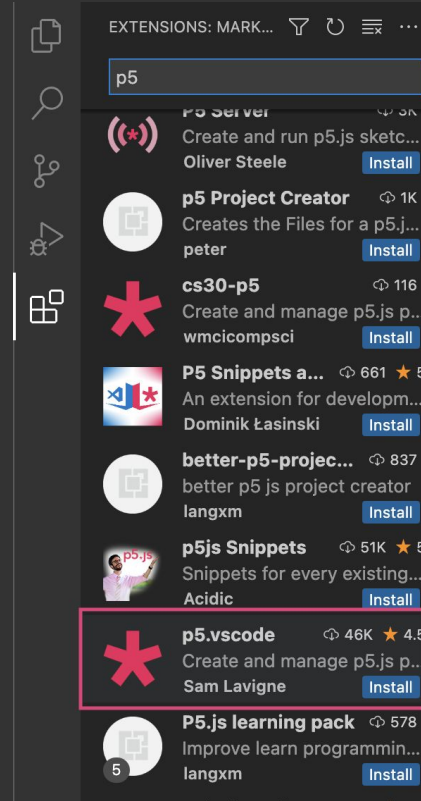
EXTENSIONS: MARK...

p5

P5 Server 3K
Create and run p5.js sketc...
Oliver Steele
Install

p5 Project Creator 1K
Creates the Files for a p5.j...
peter
Install

cs30-p5 116
Create and manage p5.js p...
wmcicompsci
Install

P5 Snippets a... 661 5
An extension for developm...
Dominik Łasinski
Install

better-p5-projec... 837
better p5 js project creator
langxm
Install

p5js Snippets 51K 5
Snippets for every existing...
Acidic
Install

p5.js

p5.vscode 46K 4.5
Create and manage p5.js p...
Sam Lavigne
Install

P5.js learning pack 578
Improve learn programmin...
langxm
Install

5